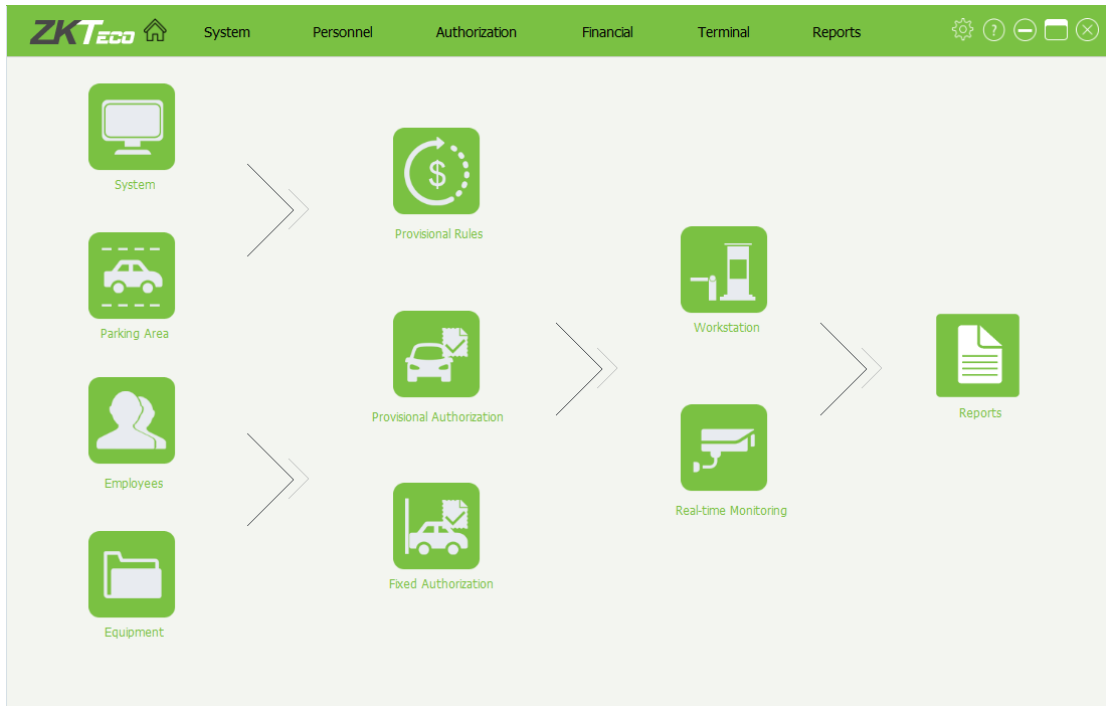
ZKTeco System Personnel Authorization Financial Terminal Reports

System

Parking Area

Employees

Equipment

Provisional Rules

Provisional Authorization

Fixed Authorization

Workstation

Real-time Monitoring

Reports